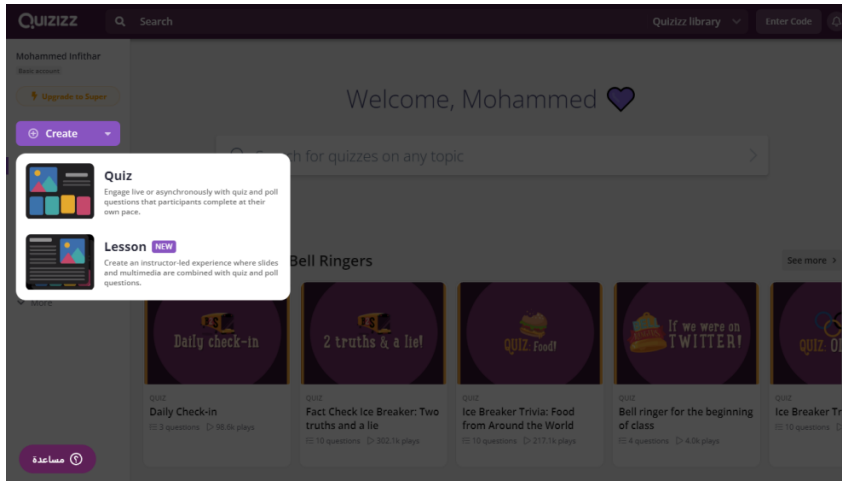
QUIZIZZ Search Quizizz library Enter Code

Mohammed Infithar
Basic account

Upgrade to Super

Create

Welcome, Mohammed

Search for quizzes on any topic

Quiz
Engage live or asynchronously with quiz and poll questions that participants complete at their own pace.

Lesson NEW
Create an instructor-led experience where slides and multimedia are combined with quiz and poll questions.

Bell Ringers

See more

More

Daily check-in

2 truths & a lie!

QUIZ: Food!

If we were on TWITTER!

QUIZ: O

QUIZ
Daily Check-in
5 questions 98.6k plays

QUIZ
Fact Check Ice Breaker: Two truths and a lie
10 questions 302.1k plays

QUIZ
Ice Breaker Trivia: Food from Around the World
10 questions 217.1k plays

QUIZ
Bell ringer for the beginning of class
4 questions 4.0k plays

QUIZ
Ice Breaker Tr
10 questions

مساعدة